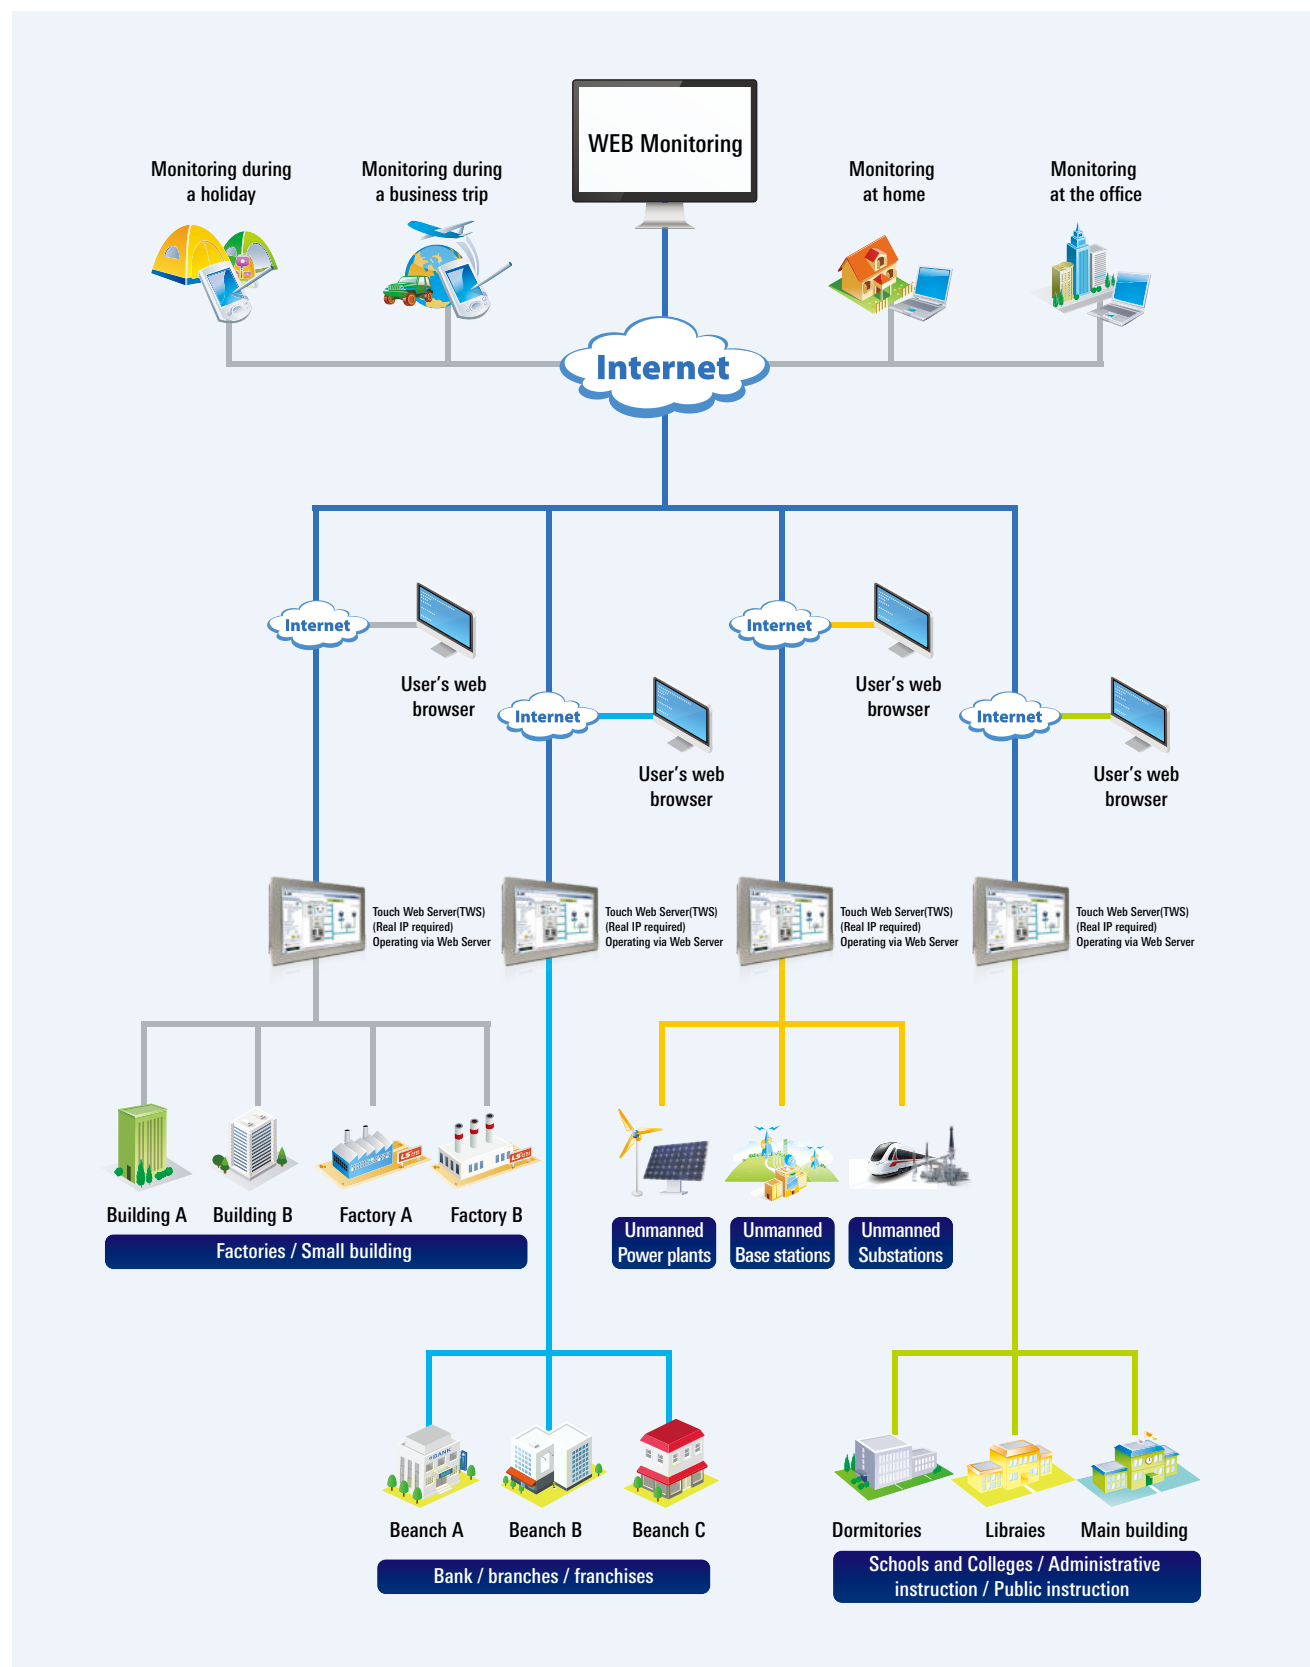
WEB Monitoring

Monitoring during a holiday

Monitoring during a business trip

Monitoring at home

Monitoring at the office

Internet

Internet

User's web browser

Internet

User's web browser

Internet

User's web browser

Internet

User's web browser

Touch Web Server(TWS) (Real IP required) Operating via Web Server

Touch Web Server(TWS) (Real IP required) Operating via Web Server

Touch Web Server(TWS) (Real IP required) Operating via Web Server

Touch Web Server(TWS) (Real IP required) Operating via Web Server

Building A

Building B

Factory A

Factory B

Factories / Small building

Unmanned Power plants

Unmanned Base stations

Unmanned Substations

Beanch A

Beanch B

Beanch C

Bank / branches / franchises

Dormitories

Libraies

Main building

Schools and Colleges / Administrative instruction / Public instruction